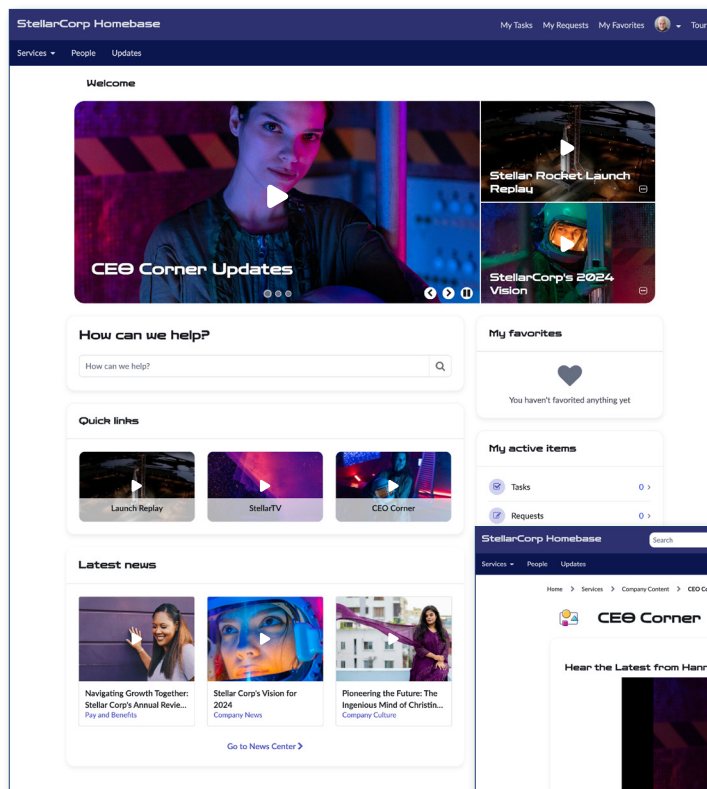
StellarCorp Homebase

My Tasks My Requests My Favorites Tour

Services People Updates

Welcome

CEO Corner Updates

Stellar Rocket Launch Replay

StellarCorp's 2024 Vision

How can we help?

How can we help?

My favorites

You haven't favorited anything yet

My active items

Tasks 0

Requests 0

Quick links

Launch Replay

StellarTV

CEO Corner

Latest news

Navigating Growth Together: Stellar Corp's Annual Revie...
Pay and Benefits

Stellar Corp's Vision for 2024
Company News

Pioneering the Future: The Ingenious Mind of Christin...
Company Culture

Go to News Center

StellarCorp Homebase

Search

Services People Updates

Home > Services > Company Content > CEO C

CEO Corner

Hear the Latest from Hann